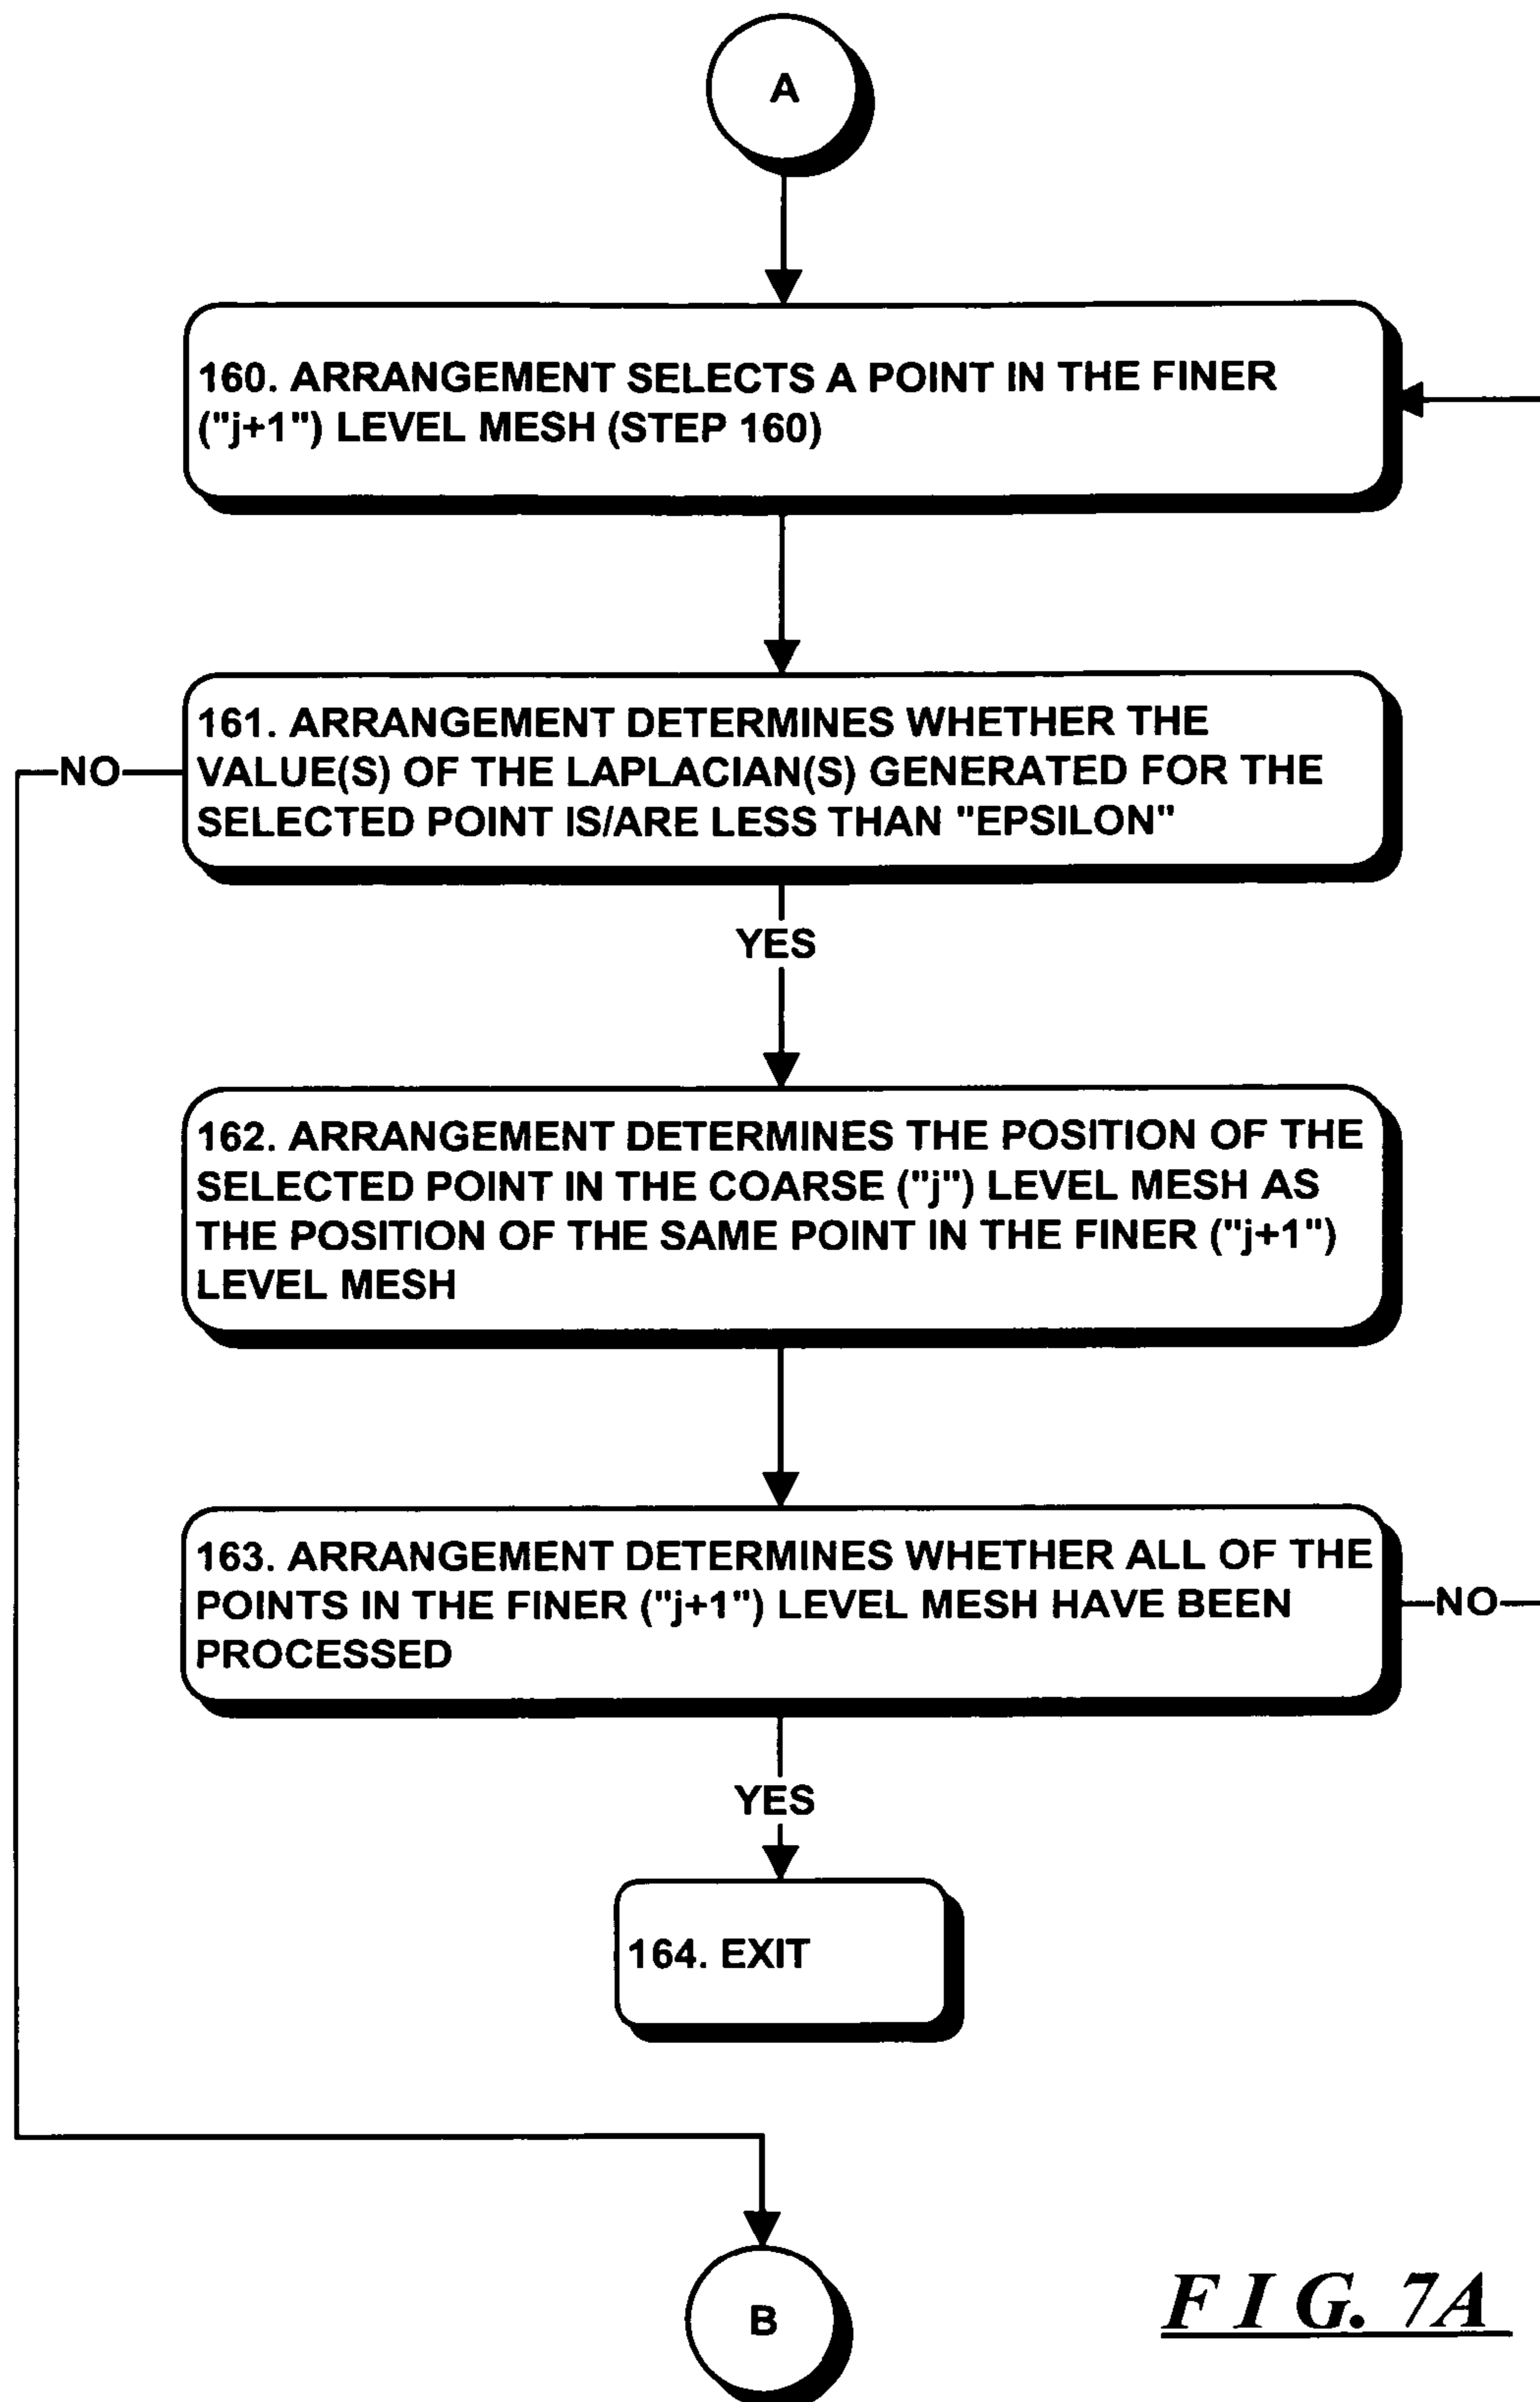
A

160. ARRANGEMENT SELECTS A POINT IN THE FINER ("j+1") LEVEL MESH (STEP 160)

161. ARRANGEMENT DETERMINES WHETHER THE VALUE(S) OF THE LAPLACIAN(S) GENERATED FOR THE SELECTED POINT IS/ARE LESS THAN "EPSILON"

NO

YES

162. ARRANGEMENT DETERMINES THE POSITION OF THE SELECTED POINT IN THE COARSE ("j") LEVEL MESH AS THE POSITION OF THE SAME POINT IN THE FINER ("j+1") LEVEL MESH

163. ARRANGEMENT DETERMINES WHETHER ALL OF THE POINTS IN THE FINER ("j+1") LEVEL MESH HAVE BEEN PROCESSED

NO

YES

164. EXIT

B

FIG. 7A